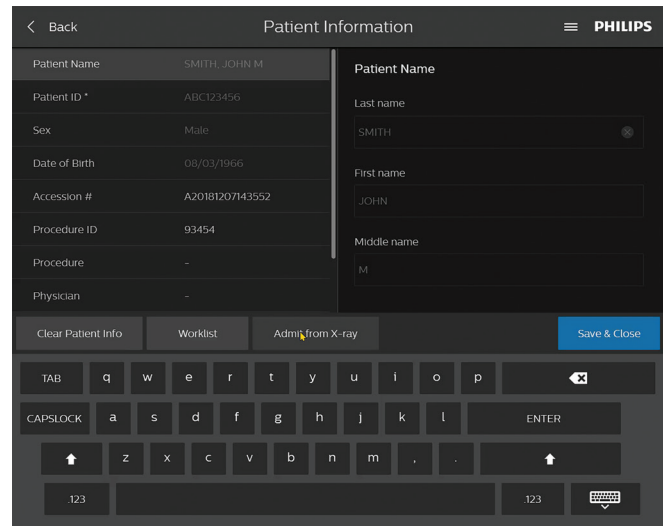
< Back

Patient Information

PHILIPS

| | |
|---|---|
| Patient Name | SMITH, JOHN M |
| Patient ID * | ABC123456 |
| Sex | Male |
| Date of Birth | 08/03/1966 |
| Accession # | A20181207143552 |
| Procedure ID | 93454 |
| Procedure | - |
| Physician | - |

Patient Name

Last name

SMITH

First name

JOHN

Middle name

M

Clear Patient Info

Worklist

Admit from X-ray

Save & Close

TAB q w e r t y u i o p

CAPSLOCK a s d f g h j k l ENTER

z x c v b n m , .

.123 .123